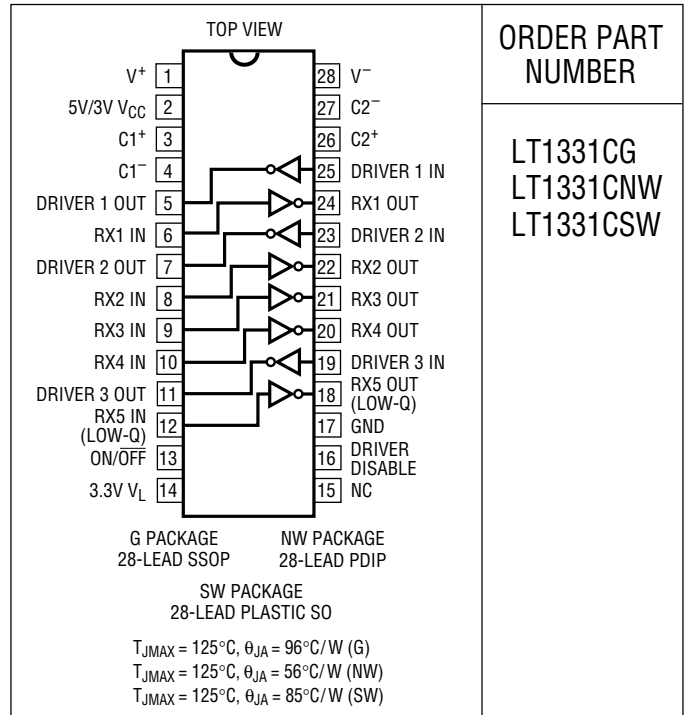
TOP VIEW

$V^+$ 1
5V/3V $V_{CC}$ 2
$C1^+$ 3
$C1^-$ 4
DRIVER 1 OUT 5
RX1 IN 6
DRIVER 2 OUT 7
RX2 IN 8
RX3 IN 9
RX4 IN 10
DRIVER 3 OUT 11
RX5 IN (LOW-Q) 12
ON/$\overline{OFF}$ 13
3.3V $V_L$ 14

28 $V^-$
27 $C2^-$
26 $C2^+$
25 DRIVER 1 IN
24 RX1 OUT
23 DRIVER 2 IN
22 RX2 OUT
21 RX3 OUT
20 RX4 OUT
19 DRIVER 3 IN
18 RX5 OUT (LOW-Q)
17 GND
16 DRIVER DISABLE
15 NC

G PACKAGE 28-LEAD SSOP
NW PACKAGE 28-LEAD PDIP
SW PACKAGE 28-LEAD PLASTIC SO

$T_{JMAX}$ = 125°C, $\theta_{JA}$ = 96°C/W (G)
$T_{JMAX}$ = 125°C, $\theta_{JA}$ = 56°C/W (NW)
$T_{JMAX}$ = 125°C, $\theta_{JA}$ = 85°C/W (SW)

ORDER PART NUMBER

LT1331CG
LT1331CNW
LT1331CSW